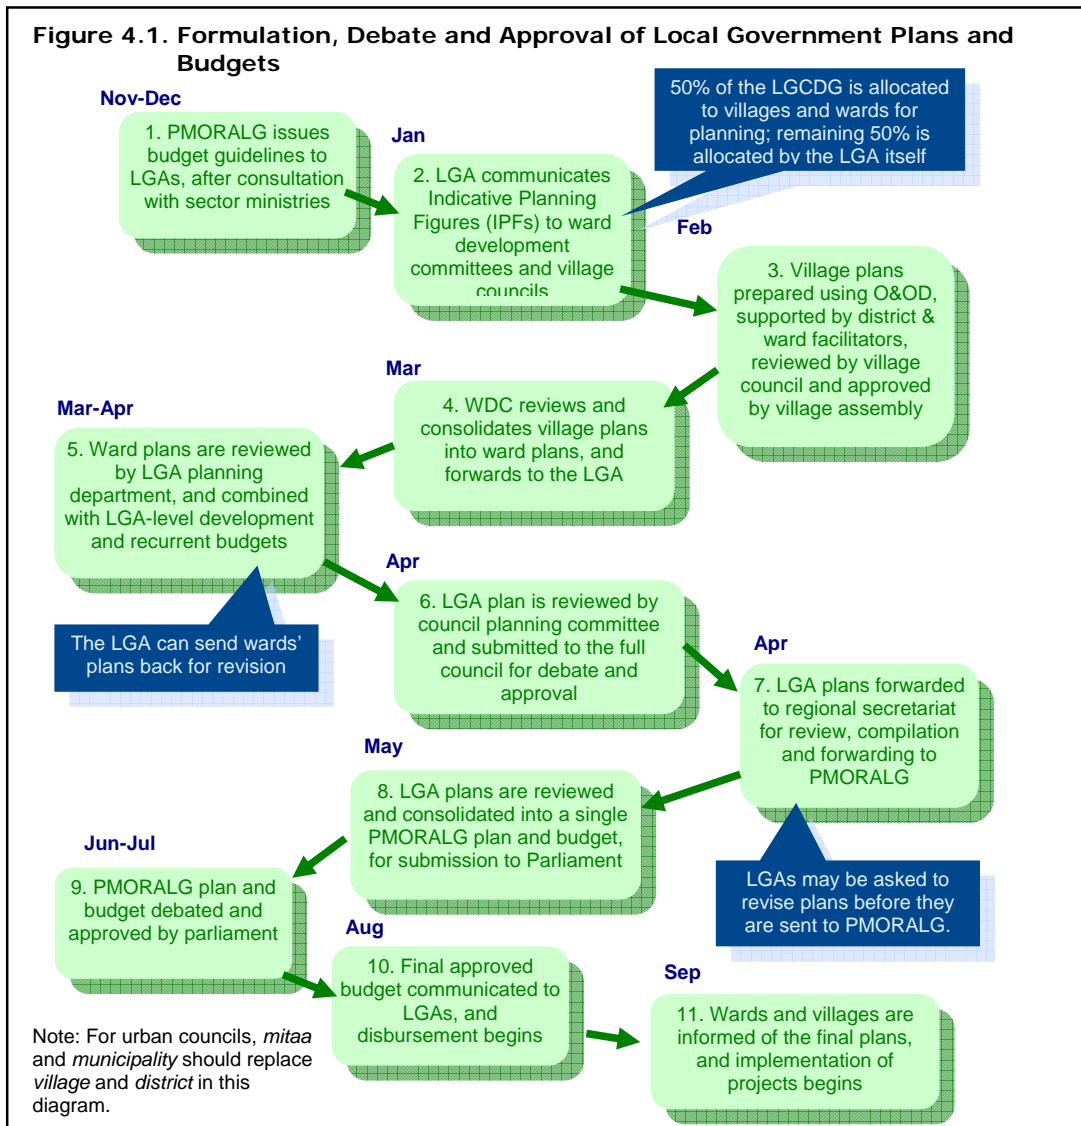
Figure 4.1. Formulation, Debate and Approval of Local Government Plans and Budgets

Nov-Dec

1. PMORALG issues budget guidelines to LGAs, after consultation with sector ministries

Jan

2. LGA communicates Indicative Planning Figures (IPFs) to ward development committees and village councils

50% of the LGCDG is allocated to villages and wards for planning; remaining 50% is allocated by the LGA itself

Feb

3. Village plans prepared using O&OD, supported by district & ward facilitators, reviewed by village council and approved by village assembly

Mar

4. WDC reviews and consolidates village plans into ward plans, and forwards to the LGA

Mar-Apr

5. Ward plans are reviewed by LGA planning department, and combined with LGA-level development and recurrent budgets

The LGA can send wards' plans back for revision

Apr

6. LGA plan is reviewed by council planning committee and submitted to the full council for debate and approval

Apr

7. LGA plans forwarded to regional secretariat for review, compilation and forwarding to PMORALG

LGAs may be asked to revise plans before they are sent to PMORALG.

May

8. LGA plans are reviewed and consolidated into a single PMORALG plan and budget, for submission to Parliament

Jun-Jul

9. PMORALG plan and budget debated and approved by parliament

Aug

10. Final approved budget communicated to LGAs, and disbursement begins

Sep

11. Wards and villages are informed of the final plans, and implementation of projects begins

Note: For urban councils, mitaa and municipality should replace village and district in this diagram.